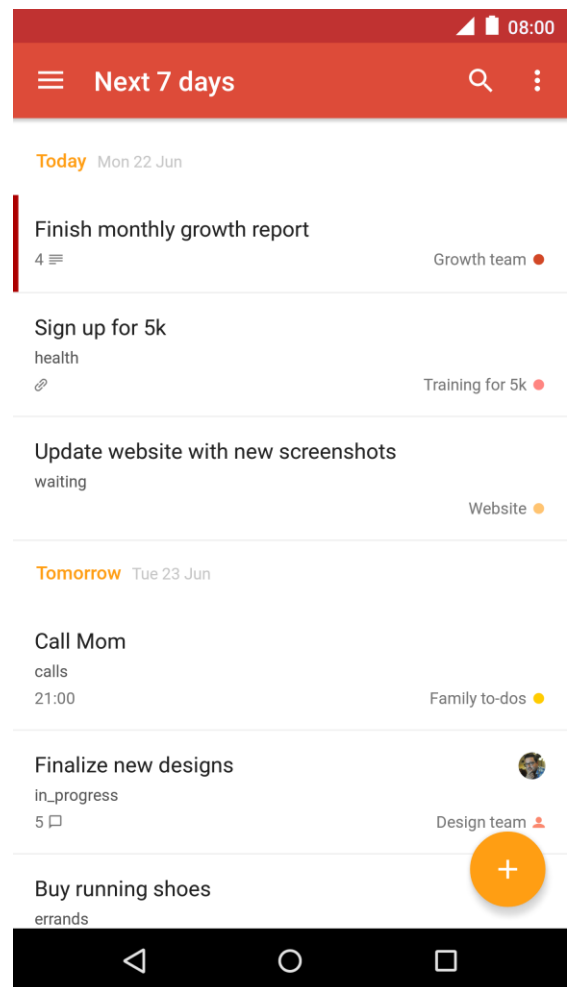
08:00

Next 7 days

Today Mon 22 Jun

Finish monthly growth report
4
Growth team

Sign up for 5k
health
Training for 5k

Update website with new screenshots
waiting
Website

Tomorrow Tue 23 Jun

Call Mom
calls
21:00
Family to-dos

Finalize new designs
in_progress
5
Design team

Buy running shoes
errands

+